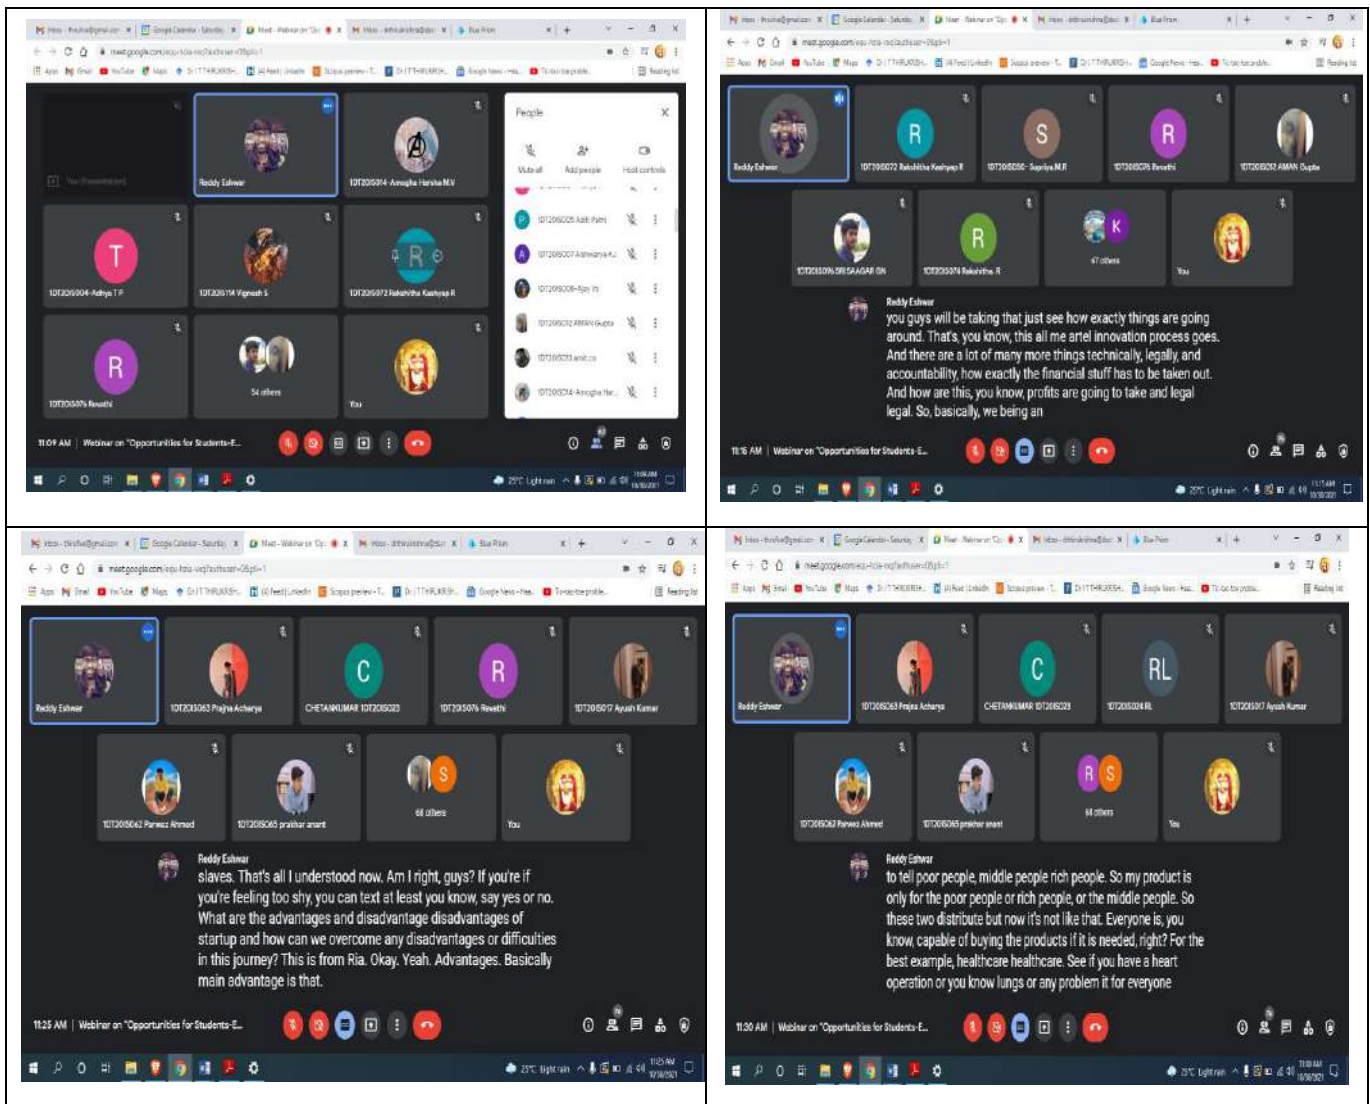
meet.google.com

Reddy Eshwar

1DT20IS014-Amogha Harsha M.V

People

Mute all

Add people

Host controls

1DT20IS004-Adhya T P

1DT20IS114 Vignesh S

1DT20IS072 Rakshitha Kashyap R

1DT20IS076 Revathi

54 others

You

11:09 AM | Webinar on "Opportunities for Students-E...

Reddy Eshwar

1DT20IS072 Rakshitha Kashyap R

1DT20IS050 - Supriya M.R

1DT20IS076 Revathi

1DT20IS092 AMAN Gupta

1DT20IS096 SRI SAAGAR GN

1DT20IS074 Rakshitha. R

47 others

You

Reddy Eshwar
you guys will be taking that just see how exactly things are going around. That's, you know, this all me artel innovation process goes. And there are a lot of many more things technically, legally, and accountability, how exactly the financial stuff has to be taken out. And how are this, you know, profits are going to take and legal legal. So, basically, we being an

11:16 AM | Webinar on "Opportunities for Students-E...

25°C Light rain

Reddy Eshwar

1DT20IS063 Prajna Acharya

CHETANKUMAR 1DT20IS023

1DT20IS076 Revathi

1DT20IS017 Ayush Kumar

1DT20IS062 Parvez Ahmed

1DT20IS065 prakhar anant

68 others

You

Reddy Eshwar
slaves. That's all I understood now. Am I right, guys? If you're if you're feeling too shy, you can text at least you know, say yes or no. What are the advantages and disadvantage disadvantages of startup and how can we overcome any disadvantages or difficulties in this journey? This is from Ria. Okay. Yeah. Advantages. Basically main advantage is that.

11:25 AM | Webinar on "Opportunities for Students-E...

25°C Light rain

Reddy Eshwar

1DT20IS063 Prajna Acharya

CHETANKUMAR 1DT20IS023

1DT20IS024 RL

1DT20IS017 Ayush Kumar

1DT20IS062 Parvez Ahmed

1DT20IS065 prakhar anant

68 others

You

Reddy Eshwar
to tell poor people, middle people rich people. So my product is only for the poor people or rich people, or the middle people. So these two distribute but now it's not like that. Everyone is, you know, capable of buying the products if it is needed, right? For the best example, healthcare healthcare. See if you have a heart operation or you know lungs or any problem it for everyone

11:30 AM | Webinar on "Opportunities for Students-E...

25°C Light rain